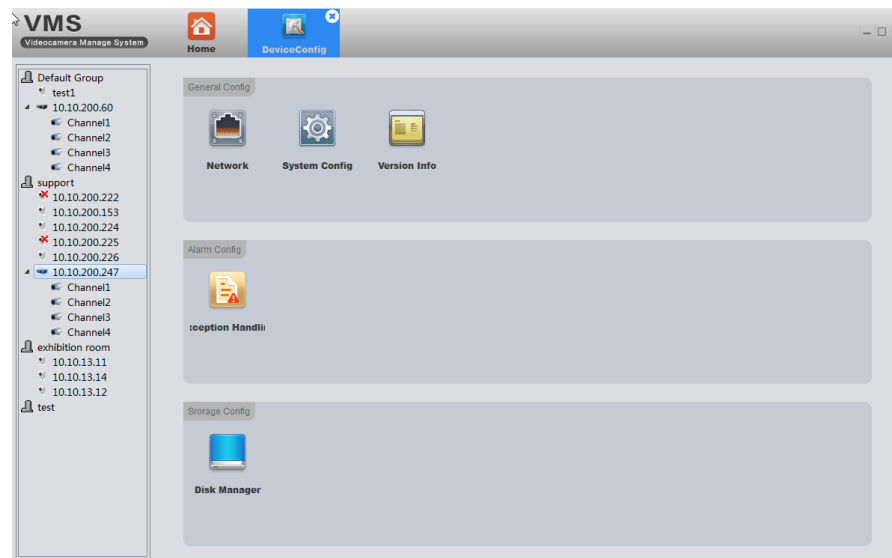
VMS
Videocamera Manage System

Home
DeviceConfig

Default Group
test1
10.10.200.60
Channel1
Channel2
Channel3
Channel4
support
10.10.200.222
10.10.200.153
10.10.200.224
10.10.200.225
10.10.200.226
10.10.200.247
Channel1
Channel2
Channel3
Channel4
exhibition room
10.10.13.11
10.10.13.14
10.10.13.12
test

General Config
Network
System Config
Version Info

Alarm Config
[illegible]ception Handli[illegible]

Srorage Config
Disk Manager